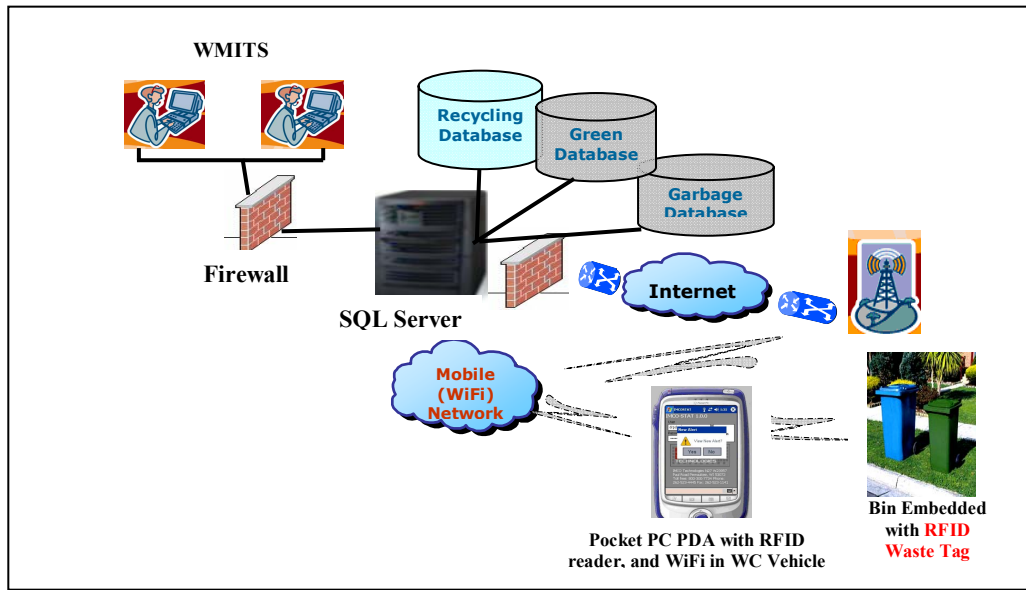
WMITS

Recycling Database

Green Database

Garbage Database

Firewall

SQL Server

Internet

Mobile (WiFi) Network

New Alert

View New Alert?

View

Pocket PC PDA with RFID reader, and WiFi in WC Vehicle

Bin Embedded with RFID Waste Tag